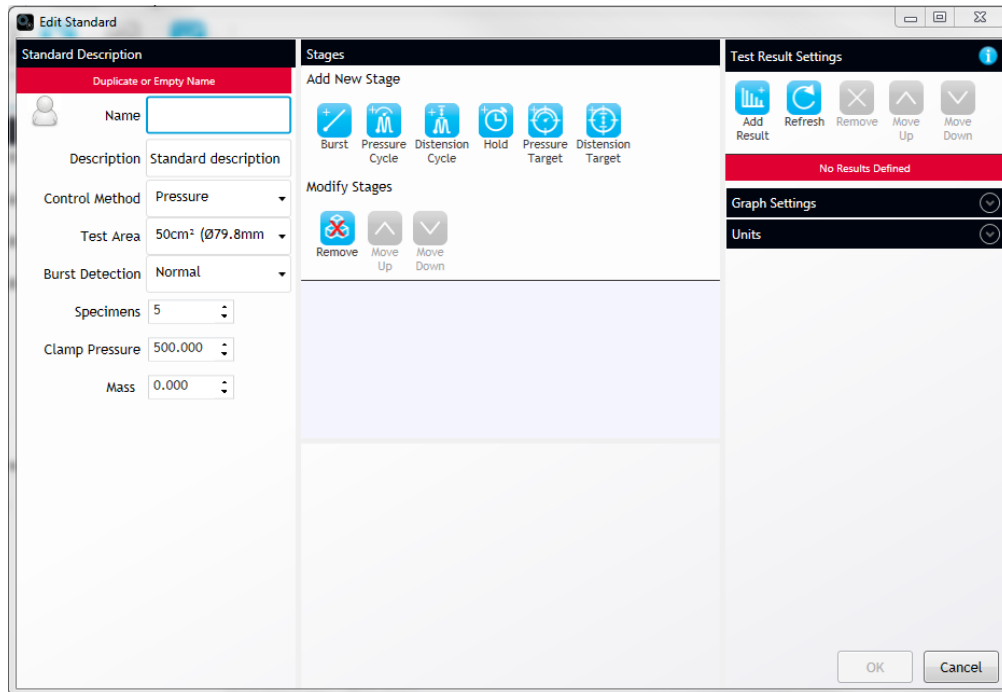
Edit Standard

Standard Description

Duplicate or Empty Name

Name

Description Standard description

Control Method Pressure

Test Area 50cm² (Ø79.8mm

Burst Detection Normal

Specimens 5

Clamp Pressure 500.000

Mass 0.000

Stages

Add New Stage

Burst Pressure Cycle Distension Cycle Hold Pressure Target Distension Target

Modify Stages

Remove Move Up Move Down

Test Result Settings

Add Result Refresh Remove Move Up Move Down

No Results Defined

Graph Settings

Units

OK Cancel